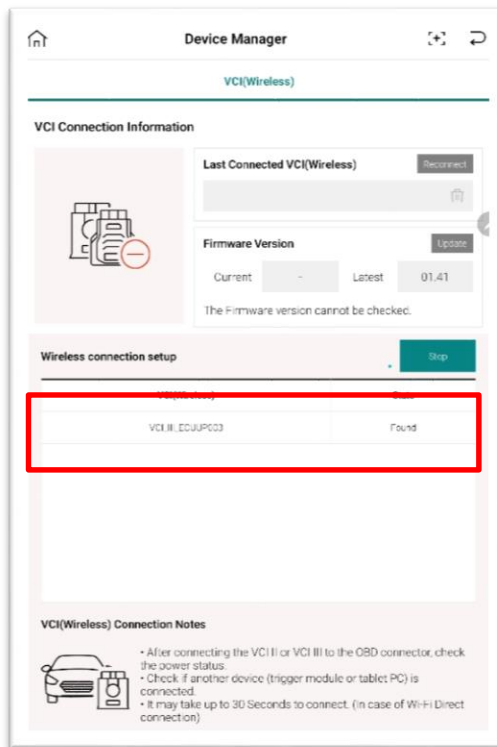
Device Manager

VCI(Wireless)

VCI Connection Information

Last Connected VCI(Wireless)

Reconnect

Firmware Version

Update

Current

-

Latest

01.41

The Firmware version cannot be checked.

Wireless connection setup

Stop

| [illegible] | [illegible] |
|---|---|
| VCI III_EOJUP003 | Found |

VCI(Wireless) Connection Notes

• After connecting the VCI II or VCI III to the OBD connector, check the power status.
• Check if another device (trigger module or tablet PC) is connected.
• It may take up to 30 Seconds to connect. (In case of Wi-Fi Direct connection)